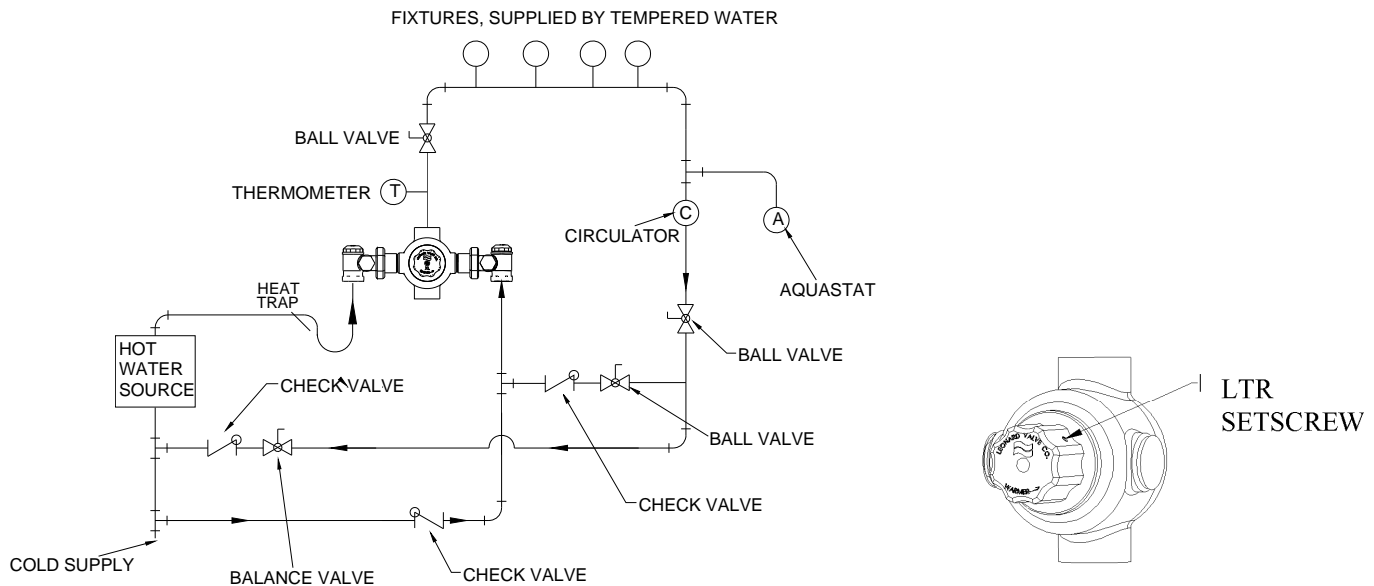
FIXTURES, SUPPLIED BY TEMPERED WATER

BALL VALVE

THERMOMETER T

C

CIRCULATOR

A

AQUASTAT

HEAT TRAP

HOT WATER SOURCE

BALL VALVE

CHECK VALVE

BALL VALVE

CHECK VALVE

COLD SUPPLY

BALANCE VALVE

CHECK VALVE

LTR SETSCREW

LEONARD VALVE CO.

WARMER